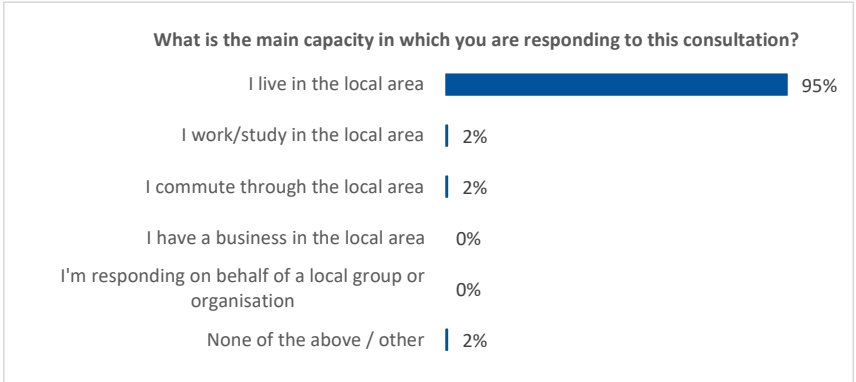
What is the main capacity in which you are responding to this consultation?

I live in the local area 95%

I work/study in the local area 2%

I commute through the local area 2%

I have a business in the local area 0%

I'm responding on behalf of a local group or organisation 0%

None of the above / other 2%